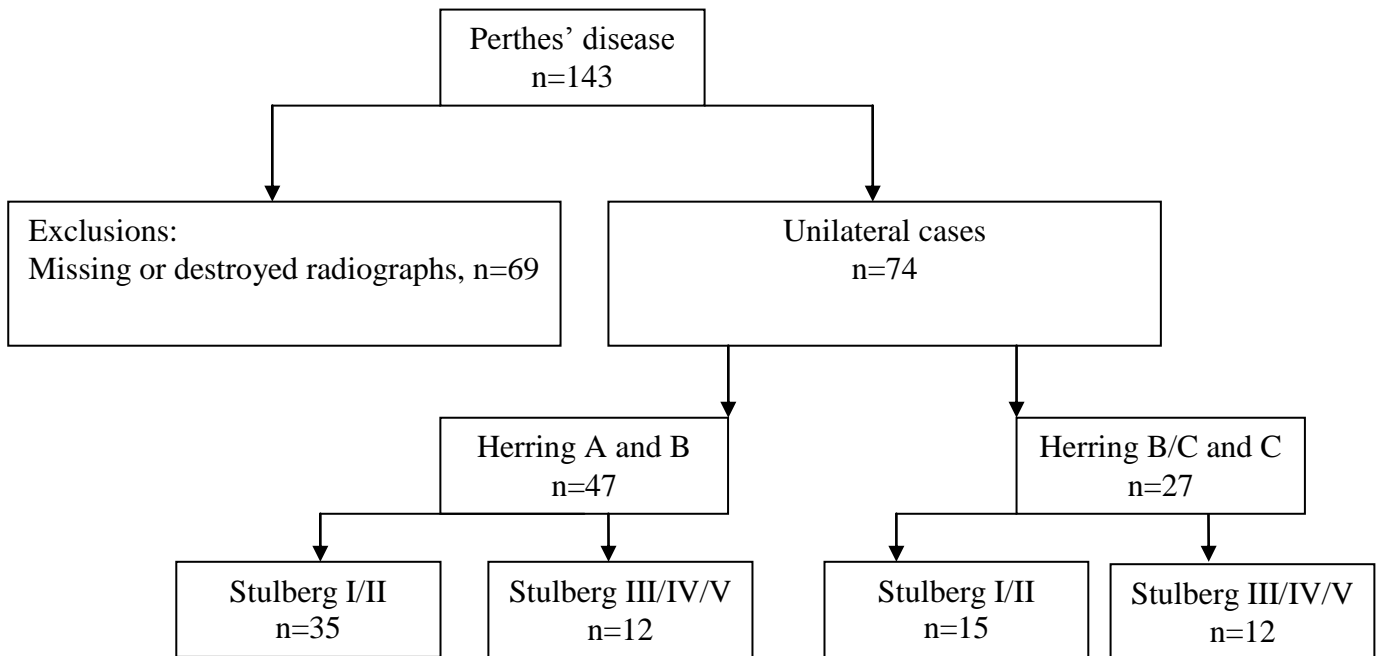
Perthes' disease
n=143

Exclusions:
Missing or destroyed radiographs, n=69

Unilateral cases
n=74

Herring A and B
n=47

Herring B/C and C
n=27

Stulberg I/II
n=35

Stulberg III/IV/V
n=12

Stulberg I/II
n=15

Stulberg III/IV/V
n=12